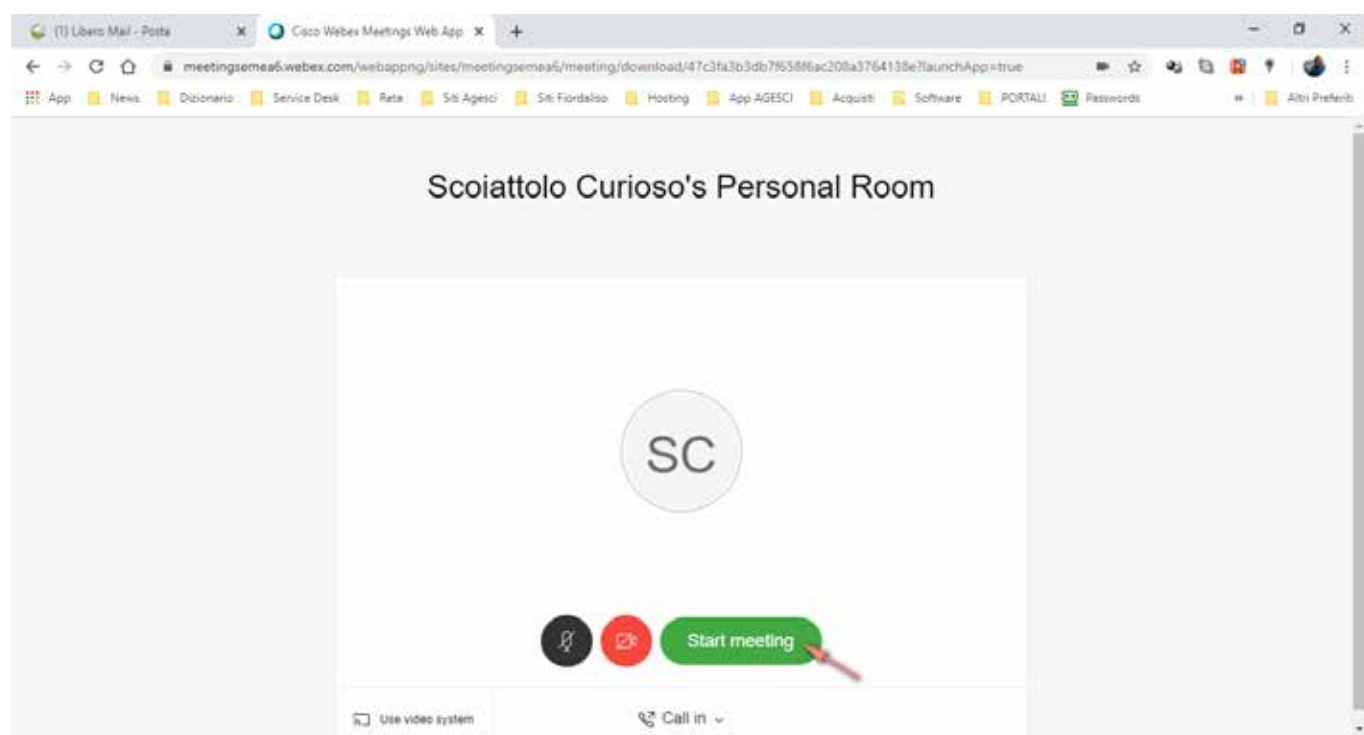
(1) Libero Mail - Posta
Cisco Webex Meetings Web App
meetingsemea6.webex.com/webappng/sites/meetingsemea6/meeting/download/47c3fa3b3db7f658f6ac208a3764138e?launchApp=true
App News Dizionario Service Desk Rete Siti Agesci Siti Fiordaliso Hosting App AGESCI Acquisti Software PORTALI Passwords Altri Preferiti

Scoiattolo Curioso's Personal Room

SC

Start meeting

Use video system

Call in